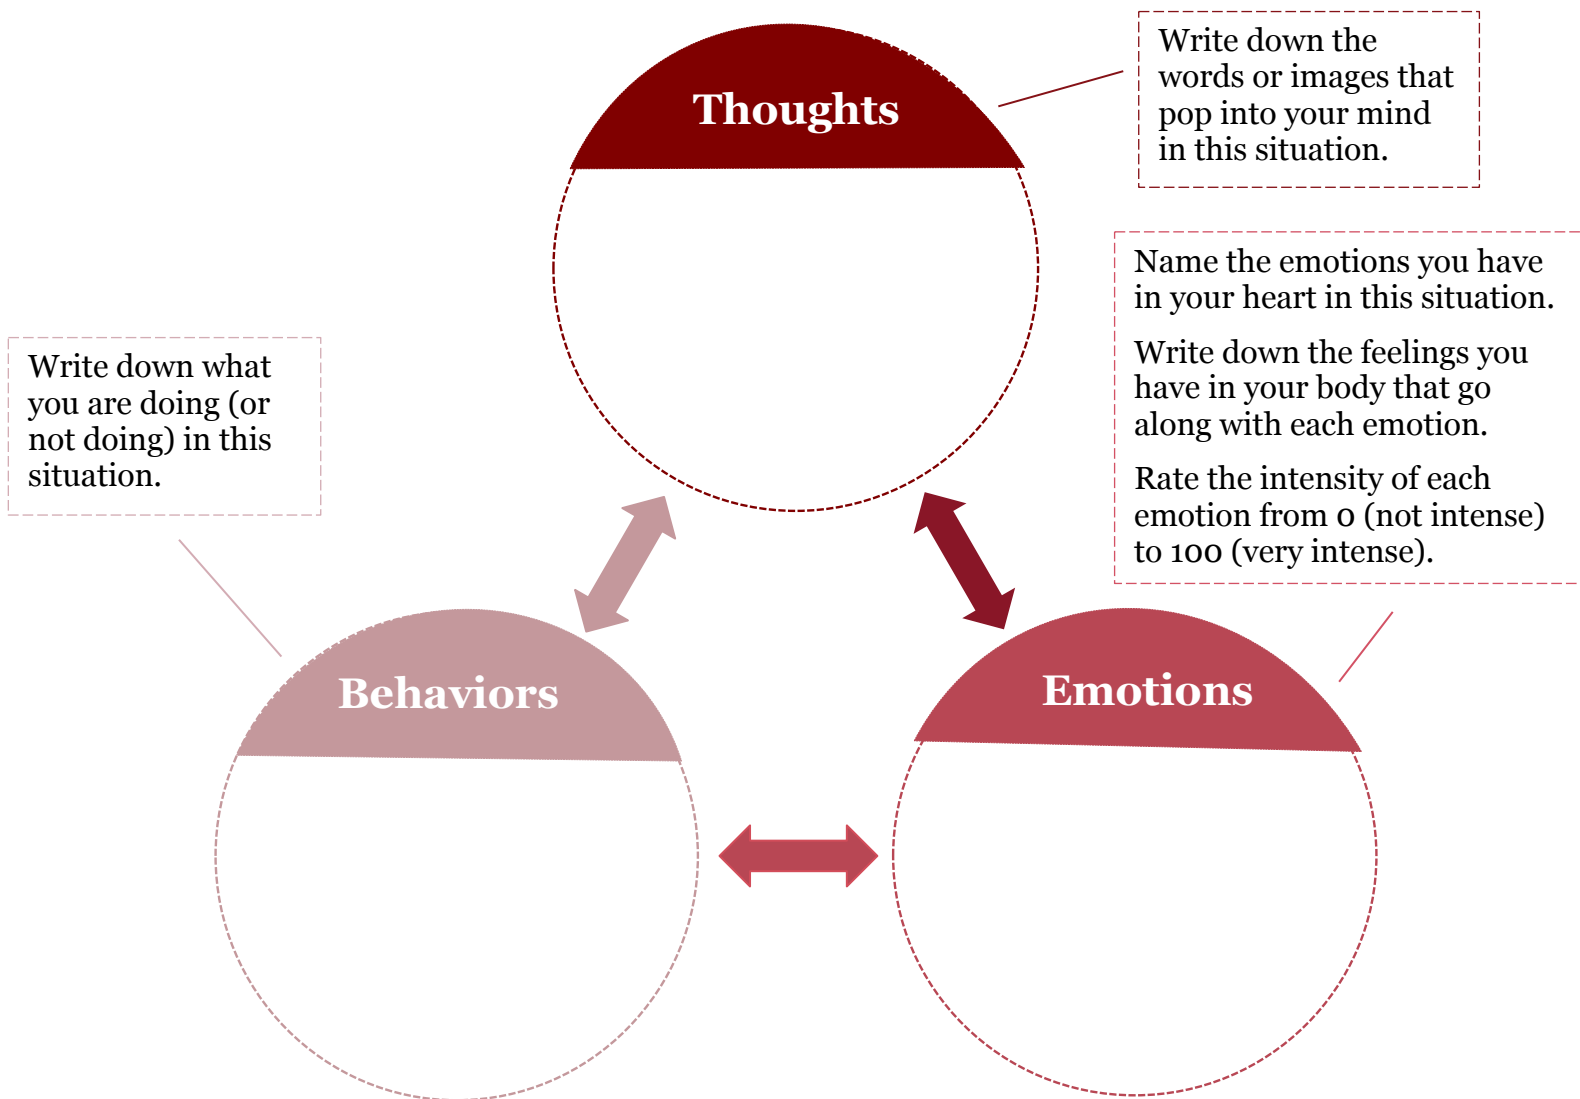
Thoughts

Write down the words or images that pop into your mind in this situation.

Name the emotions you have in your heart in this situation.

Write down the feelings you have in your body that go along with each emotion.

Rate the intensity of each emotion from 0 (not intense) to 100 (very intense).

Write down what you are doing (or not doing) in this situation.

Behaviors

Emotions